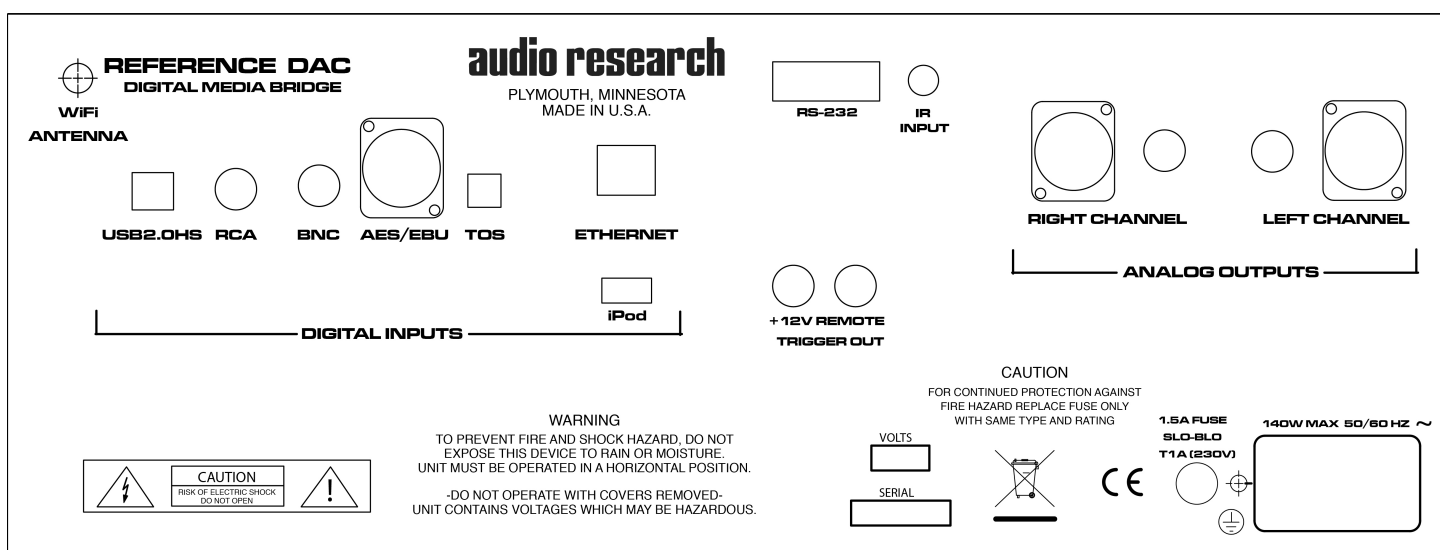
REFERENCE DAC
DIGITAL MEDIA BRIDGE

WiFi
ANTENNA

audio research
PLYMOUTH, MINNESOTA
MADE IN U.S.A.

RS-232

IR
INPUT

USB2.0HS RCA BNC AES/EBU TOS

ETHERNET

iPod

DIGITAL INPUTS

+12V REMOTE
TRIGGER OUT

RIGHT CHANNEL

LEFT CHANNEL

ANALOG OUTPUTS

CAUTION
FOR CONTINUED PROTECTION AGAINST FIRE HAZARD REPLACE FUSE ONLY WITH SAME TYPE AND RATING

WARNING
TO PREVENT FIRE AND SHOCK HAZARD, DO NOT EXPOSE THIS DEVICE TO RAIN OR MOISTURE. UNIT MUST BE OPERATED IN A HORIZONTAL POSITION.

-DO NOT OPERATE WITH COVERS REMOVED-
UNIT CONTAINS VOLTAGES WHICH MAY BE HAZARDOUS.

CAUTION
RISK OF ELECTRIC SHOCK
DO NOT OPEN

VOLTS

SERIAL

CE

1.5A FUSE
SLO-BLO
T1A (230V)

140W MAX 50/60 HZ ~